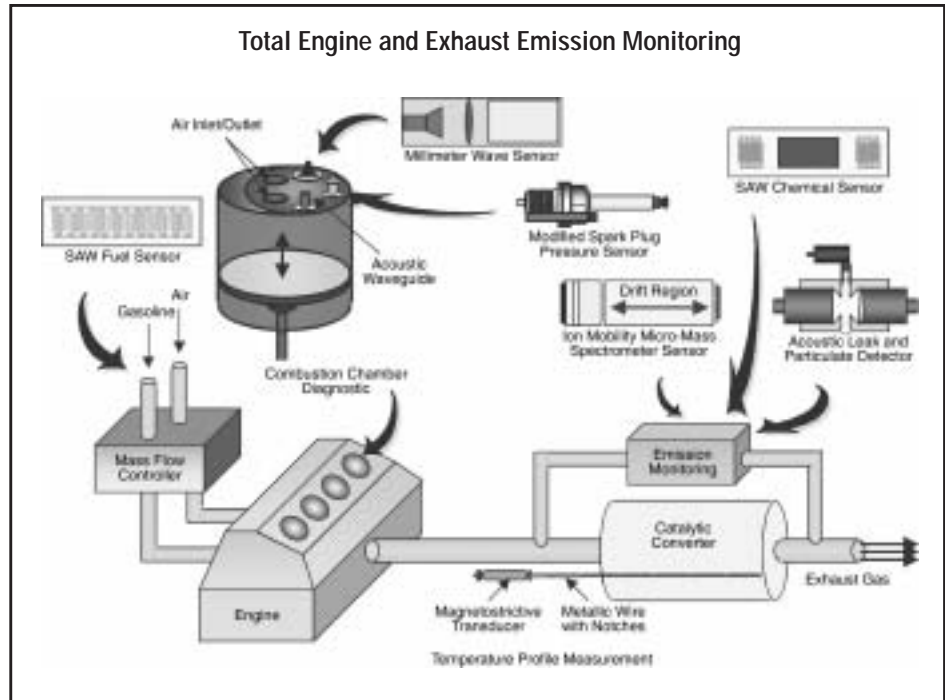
Total Engine and Exhaust Emission Monitoring

Air Inlet/Outlet

Millimeter Wave Sensor

SAW Chemical Sensor

SAW Fuel Sensor

Modified Spark Plug Pressure Sensor

Acoustic Waveguide

Drift Region

Ion Mobility Micro-Mass Spectrometer Sensor

Acoustic Leak and Particulate Detector

Air

Gasoline

Combustion Chamber Diagnostic

Mass Flow Controller

Emission Monitoring

Catalytic Converter

Exhaust Gas

Engine

Magnetostrictive Transducer

Metallic Wire with Notches

Temperature Profile Measurement